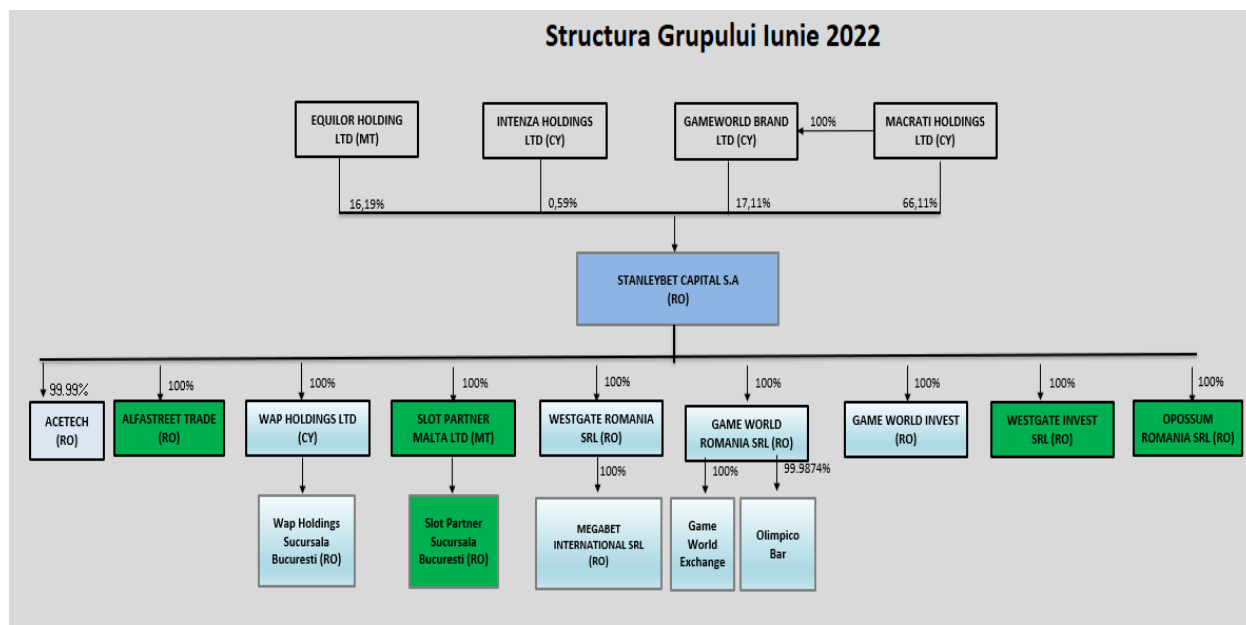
Structura Grupului Iunie 2022

EQUILOR HOLDING LTD (MT)

INTENZA HOLDINGS LTD (CY)

GAMEWORLD BRAND LTD (CY)

100%

MACRATI HOLDINGS LTD (CY)

16,19%

0,59%

17,11%

66,11%

STANLEYBET CAPITAL S.A (RO)

99.99%

ACETECH (RO)

100%

ALFASTREET TRADE (RO)

100%

WAP HOLDINGS LTD (CY)

Wap Holdings Sucursala Bucuresti (RO)

100%

SLOT PARTNER MALTA LTD (MT)

Slot Partner Sucursala Bucuresti (RO)

100%

WESTGATE ROMANIA SRL (RO)

100%

MEGABET INTERNATIONAL SRL (RO)

100%

GAME WORLD ROMANIA SRL (RO)

100%

Game World Exchange

99.9874%

Olimpico Bar

100%

GAME WORLD INVEST (RO)

100%

WESTGATE INVEST SRL (RO)

100%

OPOSSUM ROMANIA SRL (RO)